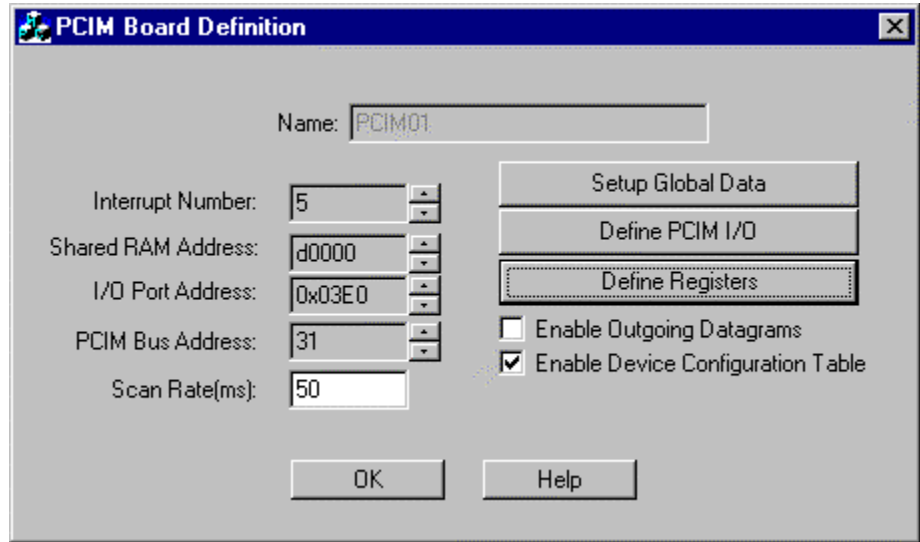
PCIM Board Definition

Name: PCIM01

Interrupt Number: 5

Shared RAM Address: d0000

I/O Port Address: 0x03E0

PCIM Bus Address: 31

Scan Rate(ms): 50

Setup Global Data

Define PCIM I/O

Define Registers

Enable Outgoing Datagrams

Enable Device Configuration Table

OK

Help